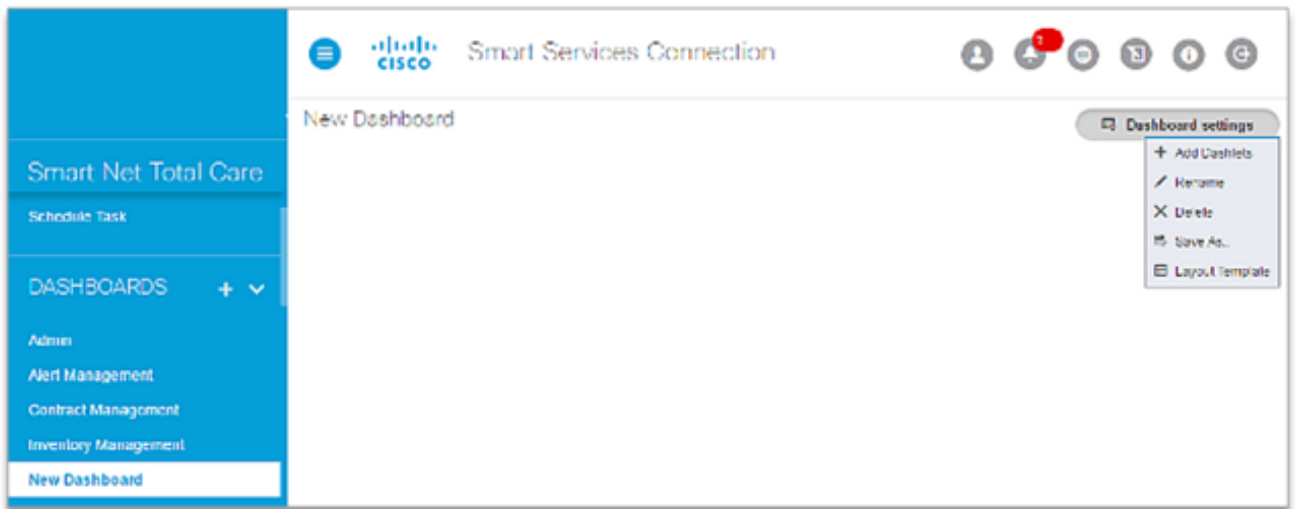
cisco Smart Services Connection

New Dashboard

Dashboard settings

+ Add Dashlets
Rename
Delete
Save As..
Layout Template

Smart Net Total Care

Schedule Task

DASHBOARDS

Admin
Alert Management
Contract Management
Inventory Management
New Dashboard